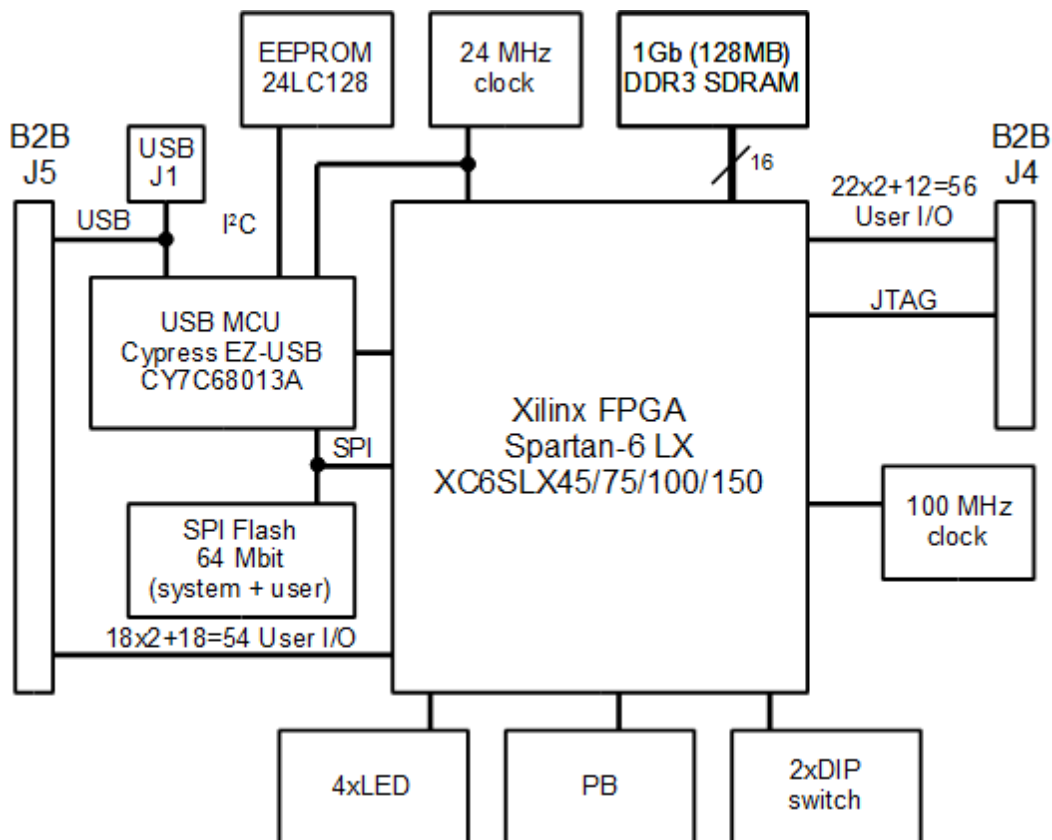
EEPROM
24LC128

24 MHz
clock

1Gb (128MB)
DDR3 SDRAM

B2B
J5

USB
J1

USB

I²C

16

B2B
J4

22x2+12=56
User I/O

JTAG

USB MCU
Cypress EZ-USB
CY7C68013A

SPI

Xilinx FPGA
Spartan-6 LX
XC6SLX45/75/100/150

SPI Flash
64 Mbit
(system + user)

100 MHz
clock

18x2+18=54 User I/O

4xLED

PB

2xDIP
switch